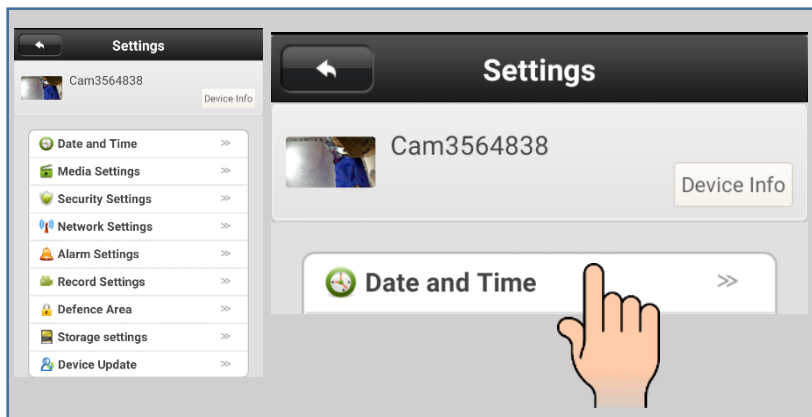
Settings

Cam3564838

Device Info

Date and Time ≫
Media Settings ≫
Security Settings ≫
Network Settings ≫
Alarm Settings ≫
Record Settings ≫
Defence Area ≫
Storage settings ≫
Device Update ≫

Settings

Cam3564838

Device Info

Date and Time ≫